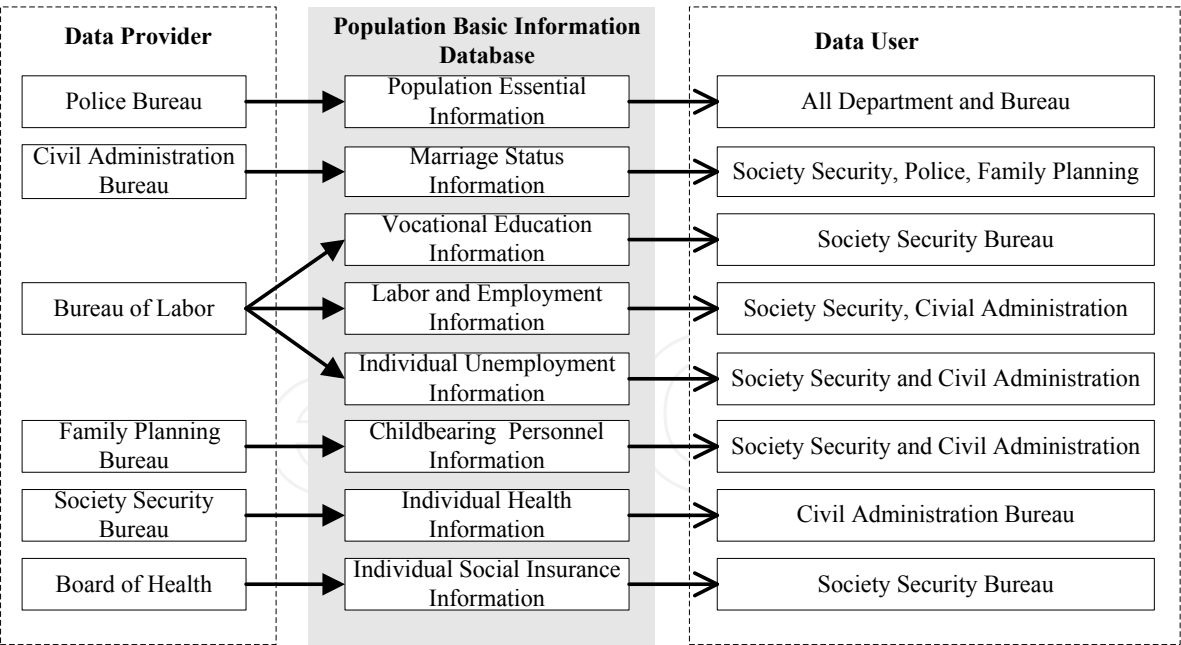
Data Provider

Police Bureau

Civil Administration Bureau

Bureau of Labor

Family Planning Bureau

Society Security Bureau

Board of Health

Population Basic Information Database

Population Essential Information

Marriage Status Information

Vocational Education Information

Labor and Employment Information

Individual Unemployment Information

Childbearing Personnel Information

Individual Health Information

Individual Social Insurance Information

Data User

All Department and Bureau

Society Security, Police, Family Planning

Society Security Bureau

Society Security, Civial Administration

Society Security and Civil Administration

Society Security and Civil Administration

Civil Administration Bureau

Society Security Bureau